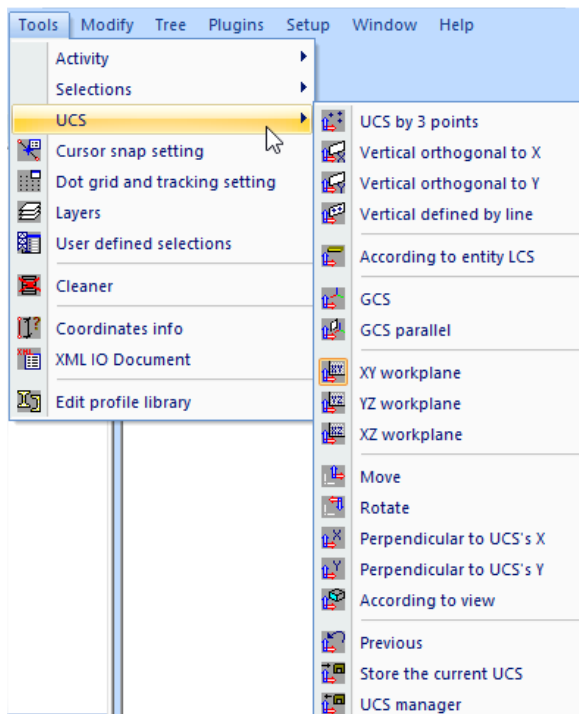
Tools Modify Tree Plugins Setup Window Help

Activity
Selections
UCS
Cursor snap setting
Dot grid and tracking setting
Layers
User defined selections

Cleaner

Coordinates info
XML IO Document

Edit profile library

UCS by 3 points
Vertical orthogonal to X
Vertical orthogonal to Y
Vertical defined by line

According to entity LCS

GCS
GCS parallel

XY workplane
YZ workplane
XZ workplane

Move
Rotate
Perpendicular to UCS's X
Perpendicular to UCS's Y
According to view

Previous
Store the current UCS
UCS manager